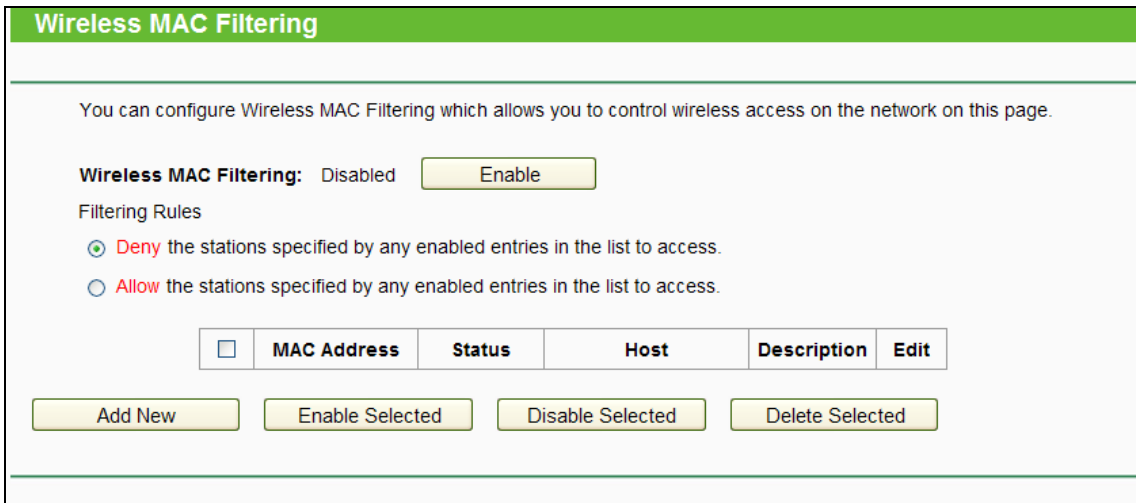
Wireless MAC Filtering

You can configure Wireless MAC Filtering which allows you to control wireless access on the network on this page.

Wireless MAC Filtering: Disabled Enable

Filtering Rules

Deny the stations specified by any enabled entries in the list to access.

Allow the stations specified by any enabled entries in the list to access.

| ☐ | MAC Address | Status | Host | Description | Edit |
|---|---|---|---|---|---|

Add New Enable Selected Disable Selected Delete Selected